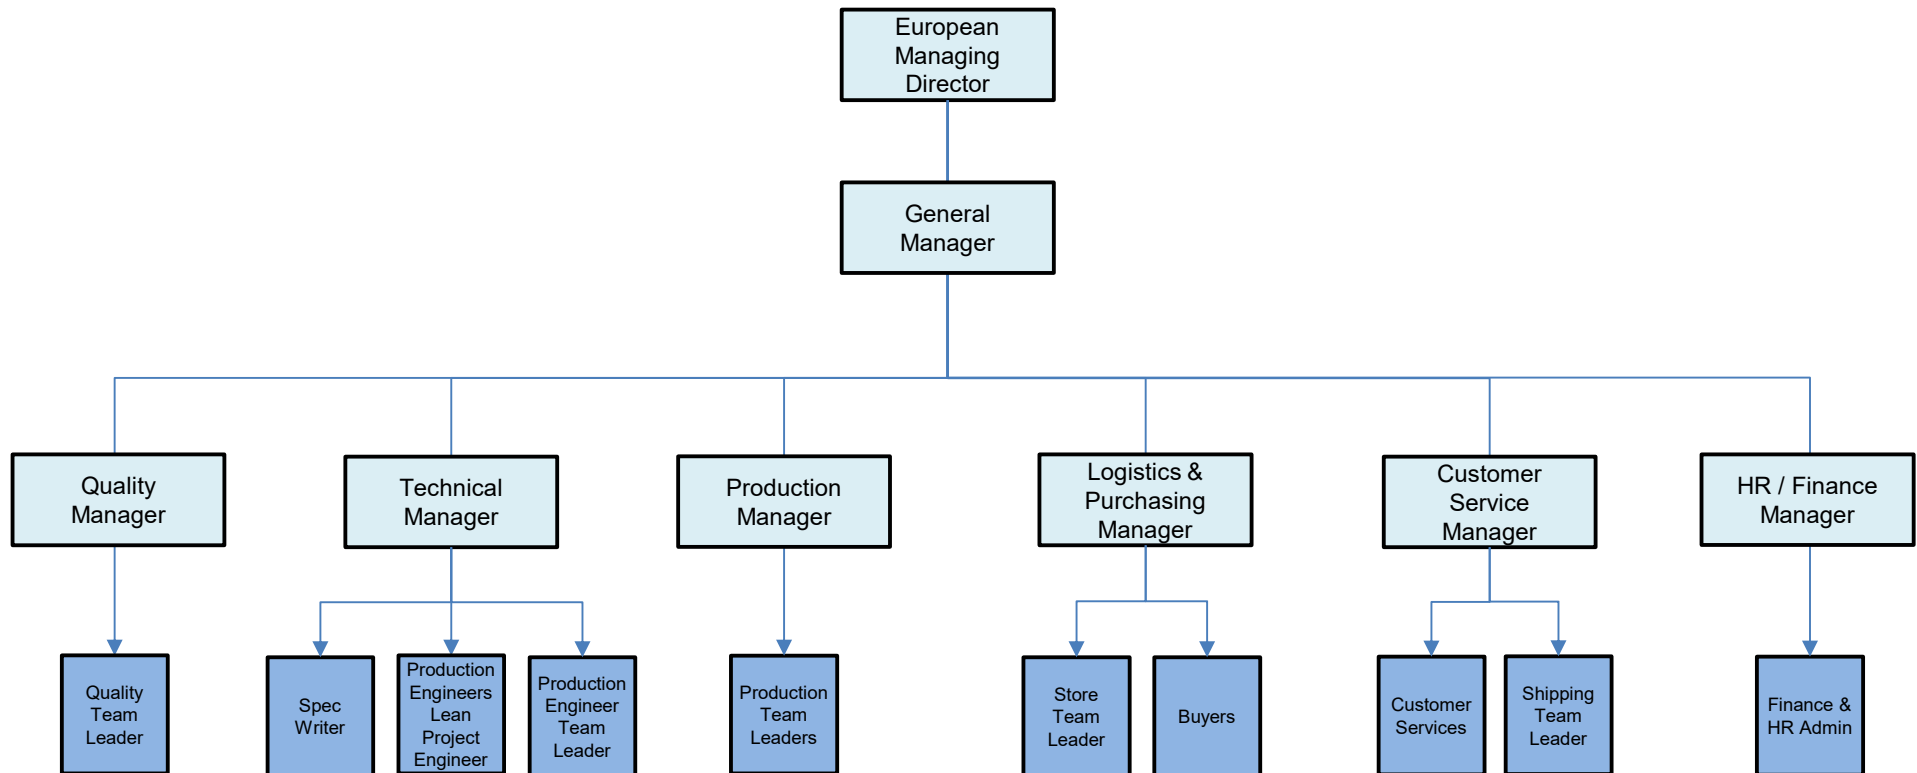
European Managing Director

General Manager

Quality Manager

Technical Manager

Production Manager

Logistics & Purchasing Manager

Customer Service Manager

HR / Finance Manager

Quality Team Leader

Spec Writer

Production Engineers Lean Project Engineer

Production Engineer Team Leader

Production Team Leaders

Store Team Leader

Buyers

Customer Services

Shipping Team Leader

Finance & HR Admin